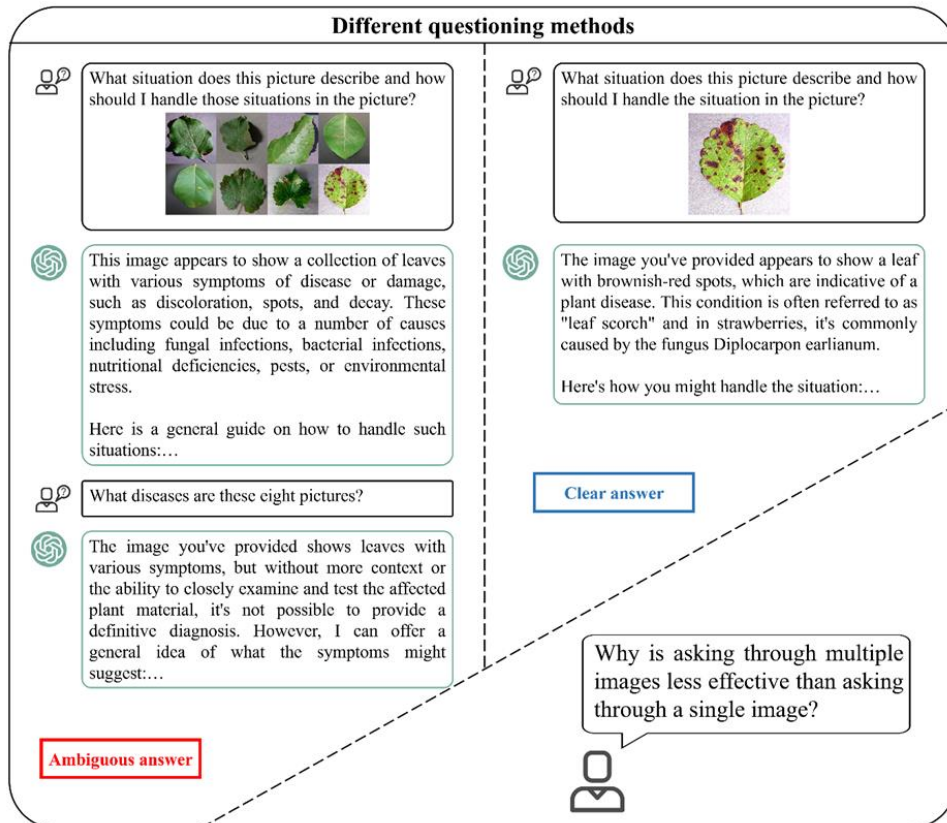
Different questioning methods

What situation does this picture describe and how should I handle those situations in the picture?

This image appears to show a collection of leaves with various symptoms of disease or damage, such as discoloration, spots, and decay. These symptoms could be due to a number of causes including fungal infections, bacterial infections, nutritional deficiencies, pests, or environmental stress.

Here is a general guide on how to handle such situations:…

What diseases are these eight pictures?

The image you've provided shows leaves with various symptoms, but without more context or the ability to closely examine and test the affected plant material, it's not possible to provide a definitive diagnosis. However, I can offer a general idea of what the symptoms might suggest:…

Ambiguous answer

What situation does this picture describe and how should I handle the situation in the picture?

The image you've provided appears to show a leaf with brownish-red spots, which are indicative of a plant disease. This condition is often referred to as "leaf scorch" and in strawberries, it's commonly caused by the fungus Diplocarpon earlianum.

Here's how you might handle the situation:…

Clear answer

Why is asking through multiple images less effective than asking through a single image?